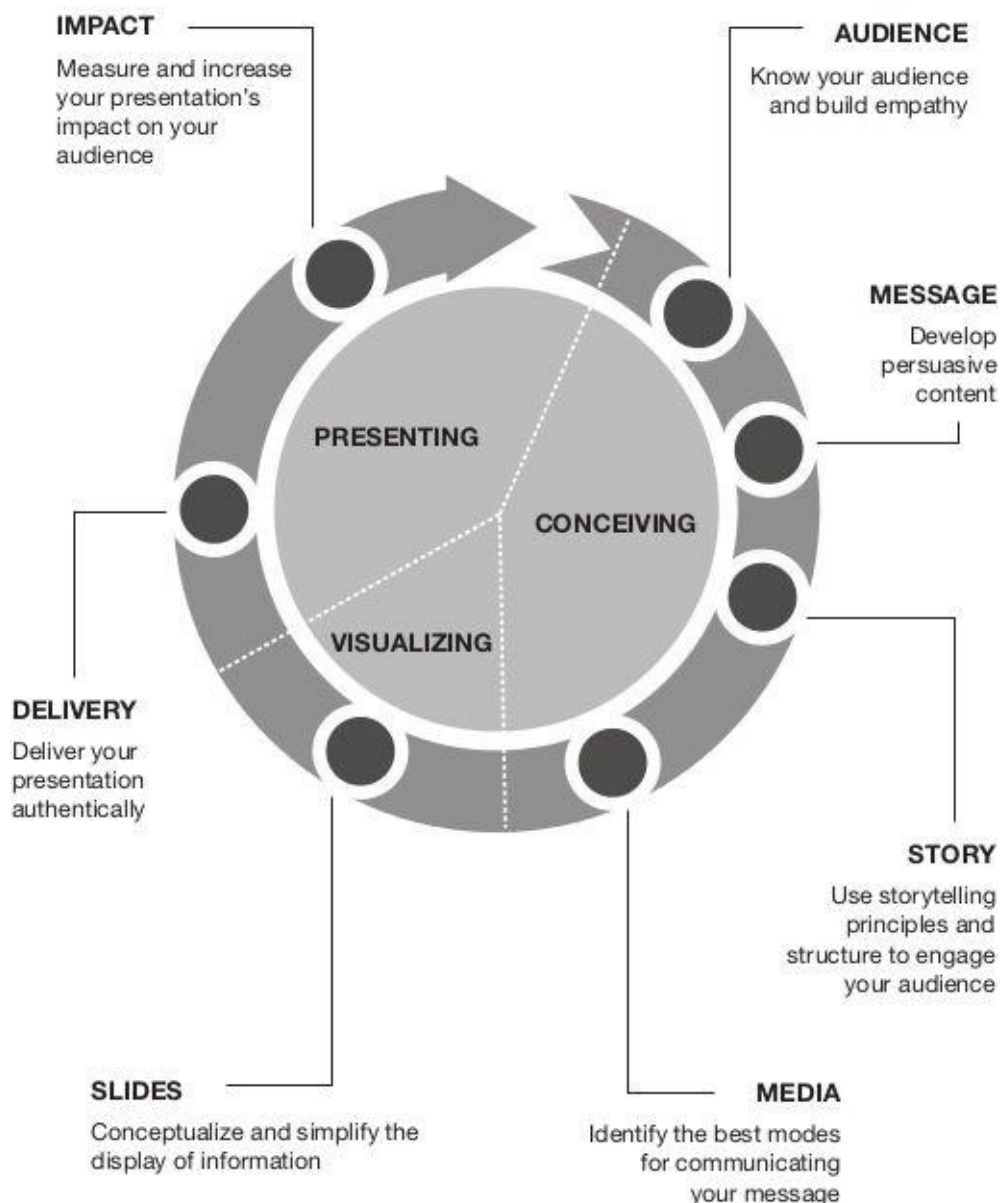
IMPACT

Measure and increase your presentation's impact on your audience

AUDIENCE

Know your audience and build empathy

MESSAGE

Develop persuasive content

PRESENTING

CONCEIVING

VISUALIZING

DELIVERY

Deliver your presentation authentically

STORY

Use storytelling principles and structure to engage your audience

SLIDES

Conceptualize and simplify the display of information

MEDIA

Identify the best modes for communicating your message